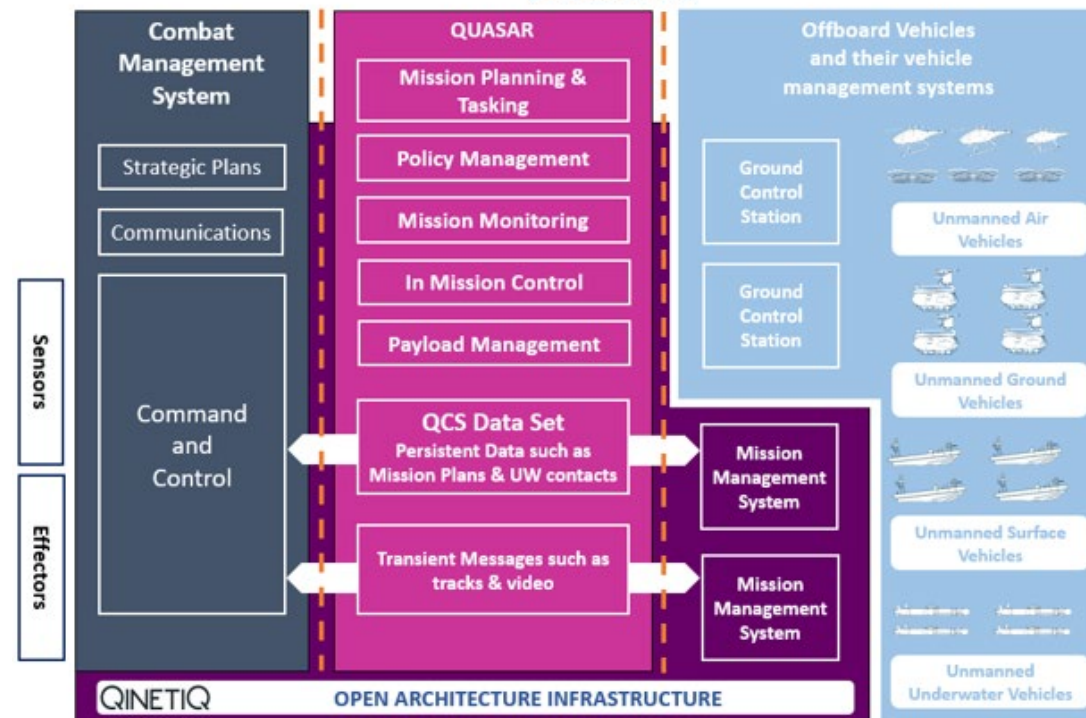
Combat Management System

Strategic Plans

Communications

Command and Control

Sensors

Effectors

QUASAR

Mission Planning & Tasking

Policy Management

Mission Monitoring

In Mission Control

Payload Management

QCS Data Set
Persistent Data such as Mission Plans & UW contacts

Transient Messages such as tracks & video

Offboard Vehicles and their vehicle management systems

Ground Control Station

Ground Control Station

Unmanned Air Vehicles

Unmanned Ground Vehicles

Mission Management System

Unmanned Surface Vehicles

Mission Management System

Unmanned Underwater Vehicles

QINETIQ

OPEN ARCHITECTURE INFRASTRUCTURE